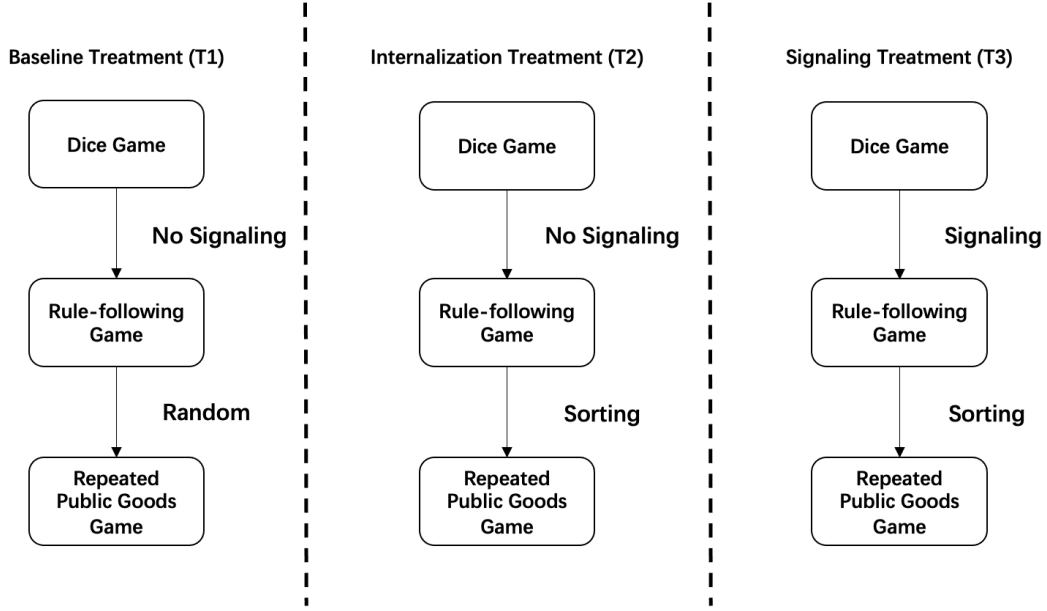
Baseline Treatment (T1)

Dice Game

No Signaling

Rule-following Game

Random

Repeated Public Goods Game

Internalization Treatment (T2)

Dice Game

No Signaling

Rule-following Game

Sorting

Repeated Public Goods Game

Signaling Treatment (T3)

Dice Game

Signaling

Rule-following Game

Sorting

Repeated Public Goods Game